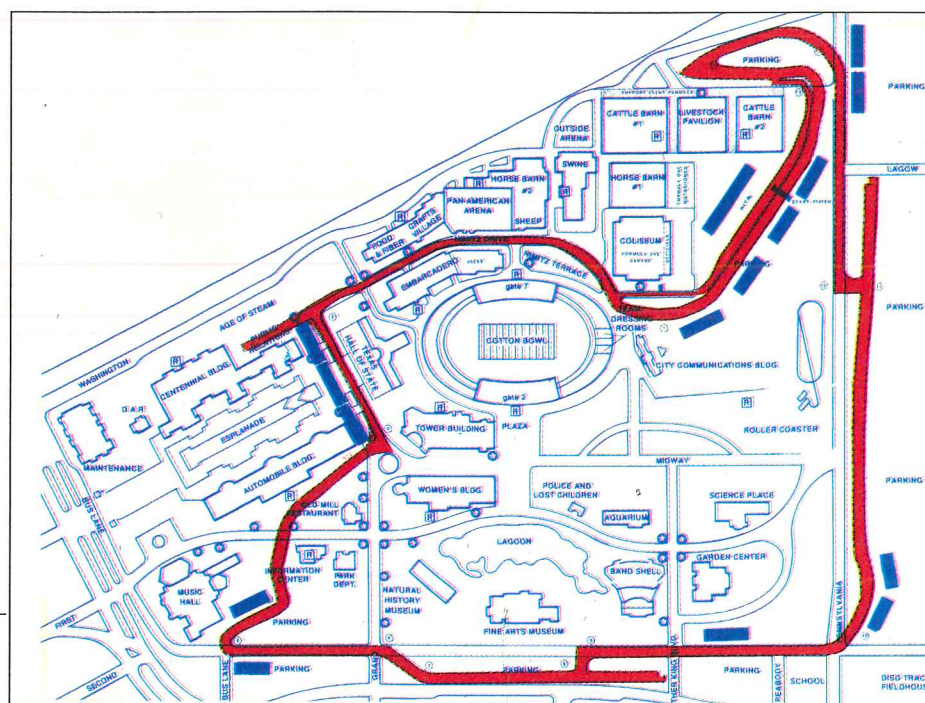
PARKING
PARKING
SUPPORT EVENT PADDOCK
CATTLE BARN #1
LIVESTOCK PAVILION
CATTLE BARN #2
R
OUTSIDE ARENA
LAGOW
SWINE
HORSE BARN #2
HORSE BARN #1
R
PAN-AMERICAN ARENA
SHEEP
R
CRAFTS VILLAGE
FOOD & FIBER
R
COLISEUM
FORMULA ONE GARAGE
NIMITZ DRIVE
NIMITZ TERRACE
PARKING
EMBARCADERO
PRESS
R
gate 7
PARKING
AGE OF STEAM
DRESSING ROOMS
HALL OF STATE
COTTON BOWL
WASHINGTON
R
CENTENNIAL BLDG.
CITY COMMUNICATIONS BLDG.
D.A.R.
ESPLANADE
gate 3
R
TOWER BUILDING
PLAZA
ROLLER COASTER
MAINTENANCE
AUTOMOBILE BLDG.
MIDWAY
R
PARKING
POLICE AND LOST CHILDREN
SCIENCE PLACE
WOMEN'S BLDG.
R
AQUARIUM
BUS LANE
RESTAURANT
LAGOON
GARDEN CENTER
R
INFORMATION CENTER
PARK DEPT.
BAND SHELL
MUSIC HALL
NATURAL HISTORY MUSEUM
PENNSYLVANIA
FIRST
PARKING
FINE ARTS MUSEUM
BUS LANE
PARKING
GRAND
PARKING
PARKING
PEABODY
SCHOOL
DISC TRAC FIELDHOUS
SECOND